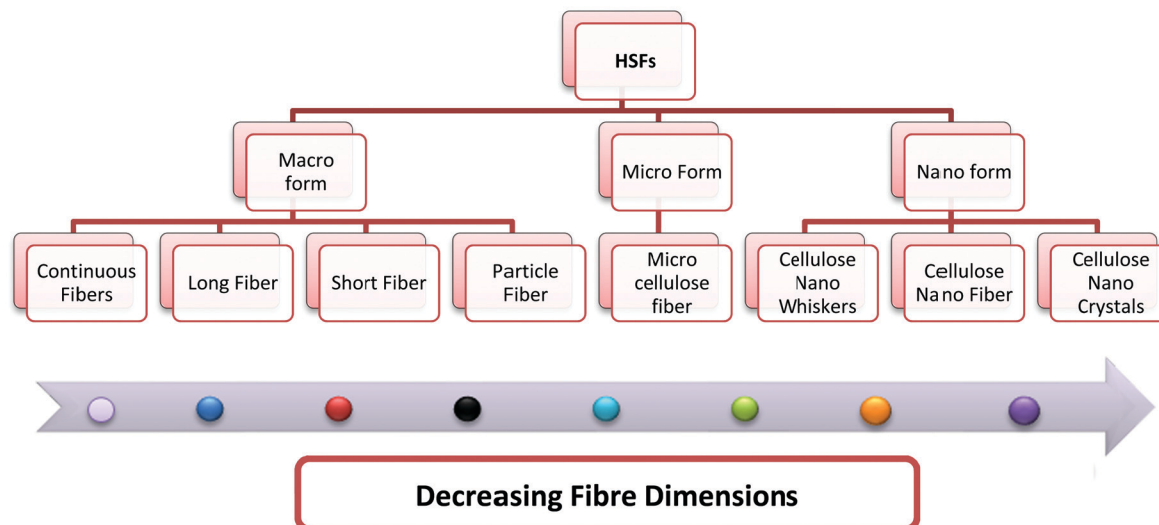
HSFs

Macro form

Micro Form

Nano form

Continuous Fibers

Long Fiber

Short Fiber

Particle Fiber

Micro cellulose fiber

Cellulose Nano Whiskers

Cellulose Nano Fiber

Cellulose Nano Crystals

Decreasing Fibre Dimensions